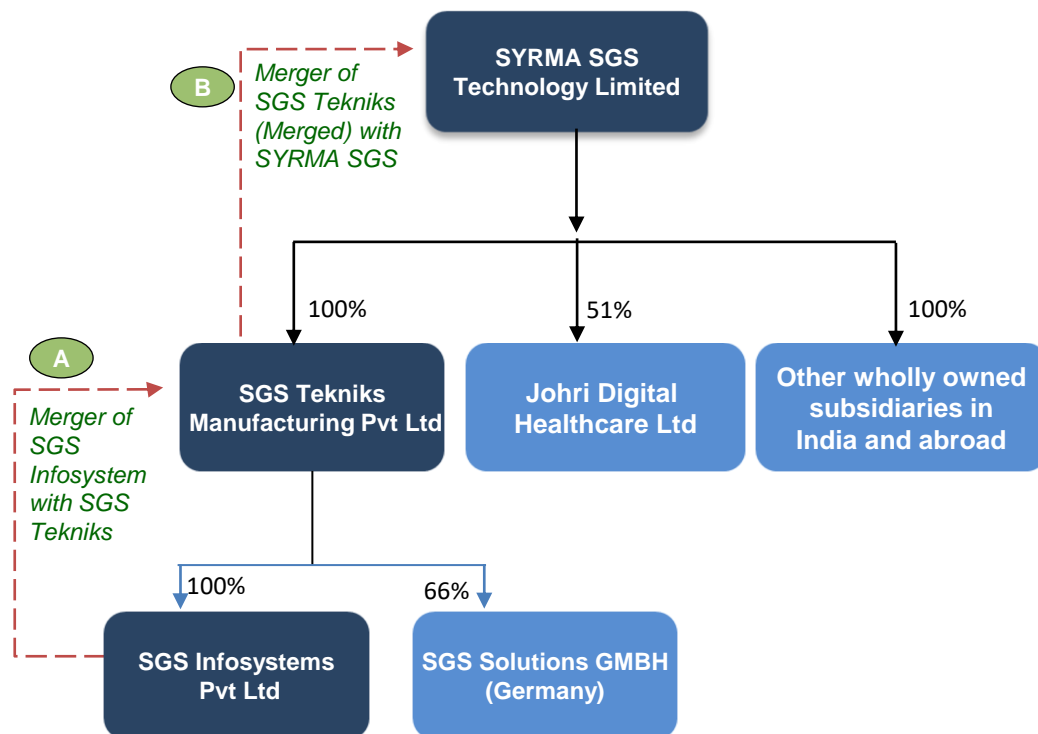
B

Merger of SGS Tekniks (Merged) with SYRMA SGS

SYRMA SGS Technology Limited

100%

51%

100%

A

Merger of SGS Infosystem with SGS Tekniks

SGS Tekniks Manufacturing Pvt Ltd

Johri Digital Healthcare Ltd

Other wholly owned subsidiaries in India and abroad

100%

66%

SGS Infosystems Pvt Ltd

SGS Solutions GMBH (Germany)